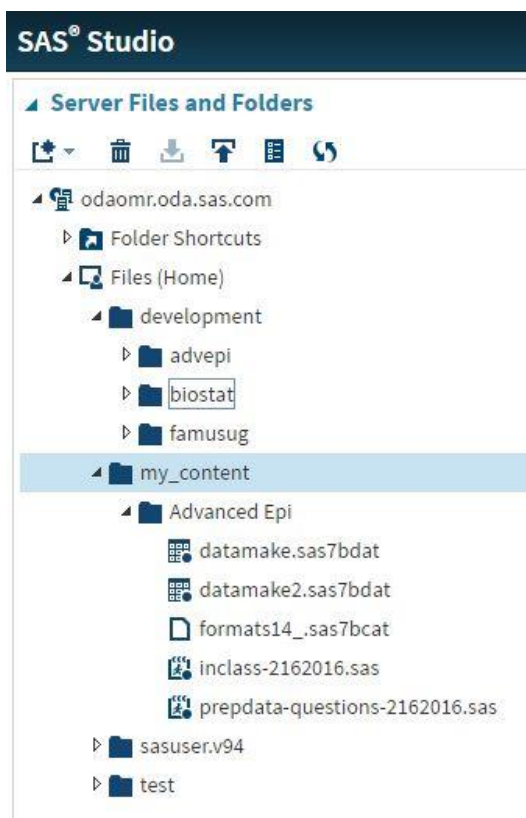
SAS® Studio

Server Files and Folders

odaomr.oda.sas.com
Folder Shortcuts
Files (Home)
development
advepi
biostat
famusug
my_content
Advanced Epi
datamake.sas7bdat
datamake2.sas7bdat
formats14_.sas7bcat
inclass-2162016.sas
prepdata-questions-2162016.sas
sasuser.v94
test